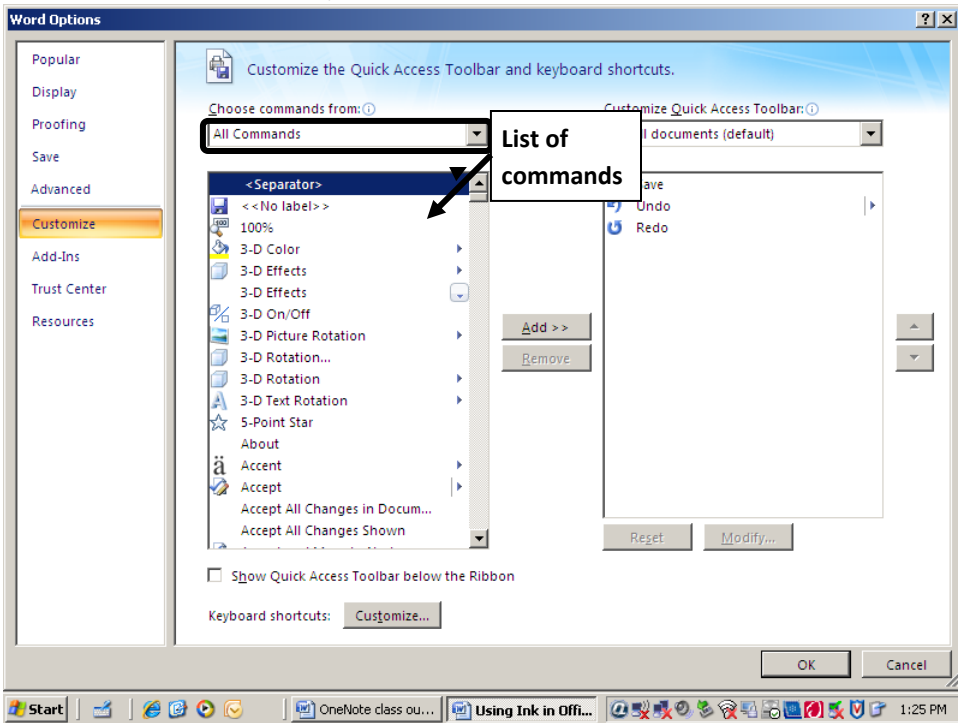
Word Options

Popular
Display
Proofing
Save
Advanced
Customize
Add-Ins
Trust Center
Resources

Customize the Quick Access Toolbar and keyboard shortcuts.

Choose commands from:
All Commands

List of commands

Customize Quick Access Toolbar:
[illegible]l documents (default)

<Separator>
<<No label>>
100%
3-D Color
3-D Effects
3-D Effects
3-D On/Off
3-D Picture Rotation
3-D Rotation...
3-D Rotation
3-D Text Rotation
5-Point Star
About
Accent
Accept
Accept All Changes in Docum...
Accept All Changes Shown

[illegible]ave
Undo
Redo

Add >>
Remove

Reset
Modify...

Show Quick Access Toolbar below the Ribbon

Keyboard shortcuts: Customize...

OK
Cancel

Start
OneNote class ou...
Using Ink in Offi...
1:25 PM